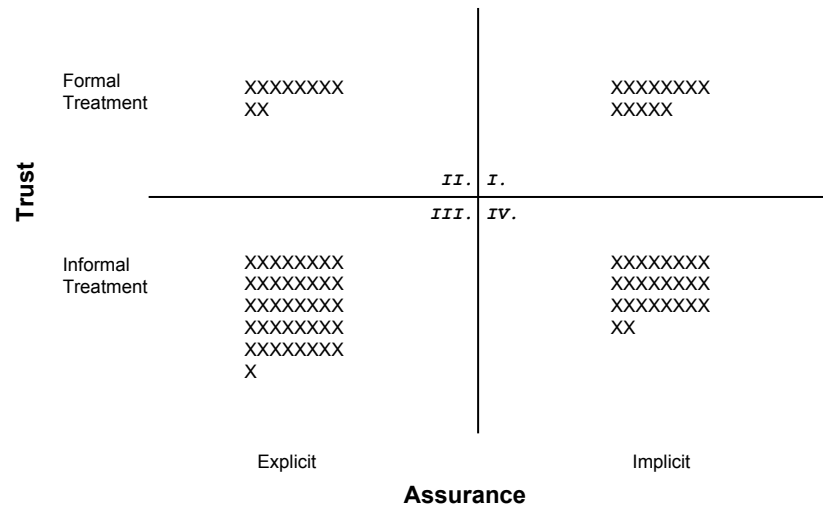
Trust

Formal Treatment

XXXXXXXX
XX

XXXXXXXX
XXXXX

II. I.

III. IV.

Informal Treatment

XXXXXXXX
XXXXXXXX
XXXXXXXX
XXXXXXXX
XXXXXXXX
X

XXXXXXXX
XXXXXXXX
XXXXXXXX
XX

Explicit

Implicit

Assurance